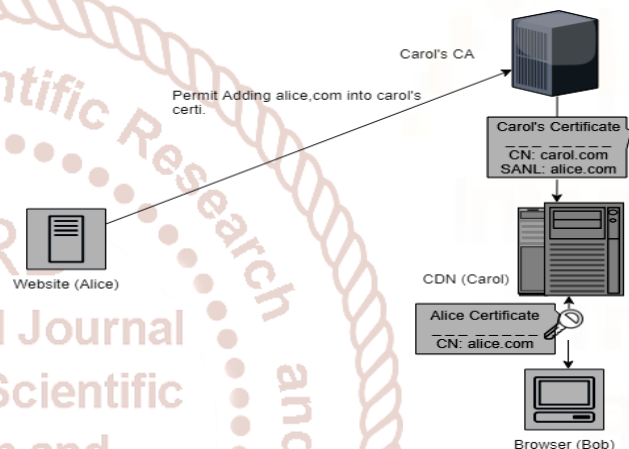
Carol's CA

Permit Adding alice,com into carol's certi.

Carol's Certificate
CN: carol.com
SANL: alice.com

Website (Alice)

CDN (Carol)

Alice Certificate
CN: alice.com

Browser (Bob)

ntific Research
l Journal
Scientific
and